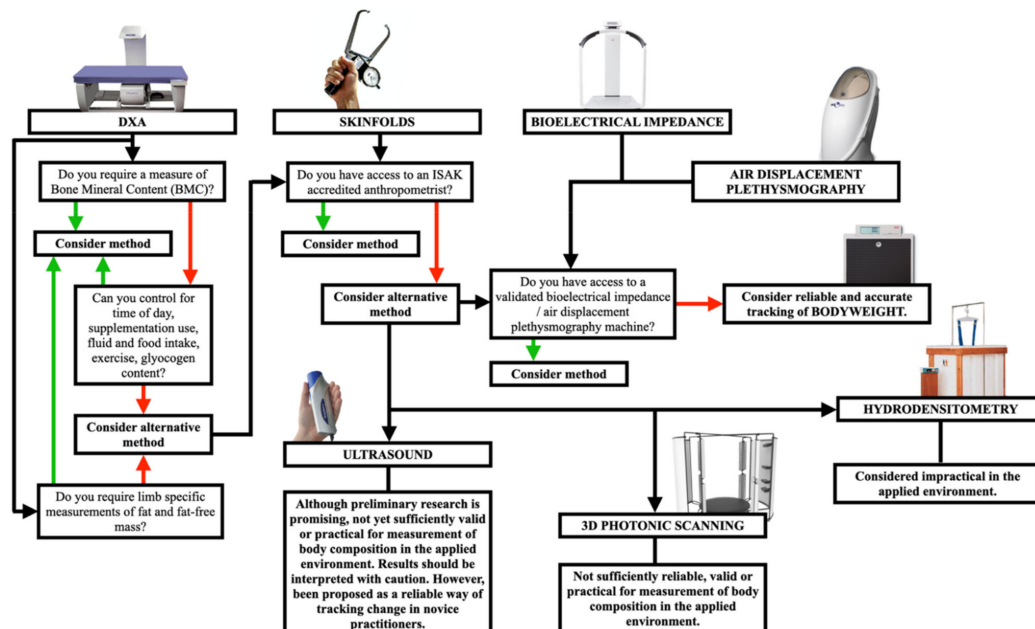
DXA

Do you require a measure of Bone Mineral Content (BMC)?

Consider method

Can you control for time of day, supplementation use, fluid and food intake, exercise, glycogen content?

Consider alternative method

Do you require limb specific measurements of fat and fat-free mass?

SKINFOLDS

Do you have access to an ISAK accredited anthropometrist?

Consider method

Consider alternative method

BIOELECTRICAL IMPEDANCE

AIR DISPLACEMENT PLETHYSMOGRAPHY

Do you have access to a validated bioelectrical impedance / air displacement plethysmography machine?

Consider method

Consider reliable and accurate tracking of BODYWEIGHT.

HYDRODENSITOMETRY

Considered impractical in the applied environment.

ULTRASOUND

Although preliminary research is promising, not yet sufficiently valid or practical for measurement of body composition in the applied environment. Results should be interpreted with caution. However, been proposed as a reliable way of tracking change in novice practitioners.

3D PHOTONIC SCANNING

Not sufficiently reliable, valid or practical for measurement of body composition in the applied environment.